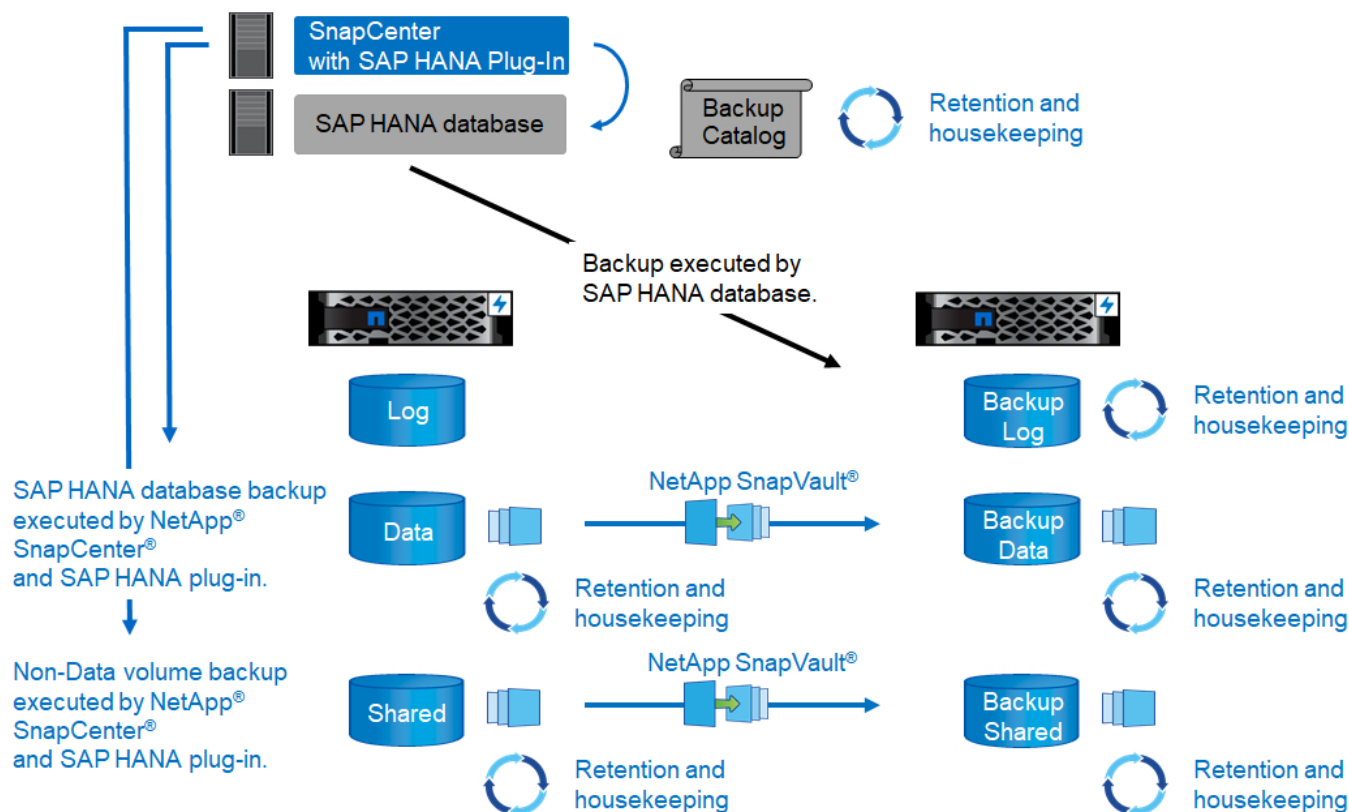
SnapCenter with SAP HANA Plug-In

SAP HANA database

Backup Catalog

Retention and housekeeping

Backup executed by SAP HANA database.

Log

Backup Log

Retention and housekeeping

SAP HANA database backup executed by NetApp® SnapCenter® and SAP HANA plug-in.

NetApp SnapVault®

Data

Backup Data

Retention and housekeeping

Retention and housekeeping

Non-Data volume backup executed by NetApp® SnapCenter® and SAP HANA plug-in.

NetApp SnapVault®

Shared

Backup Shared

Retention and housekeeping

Retention and housekeeping